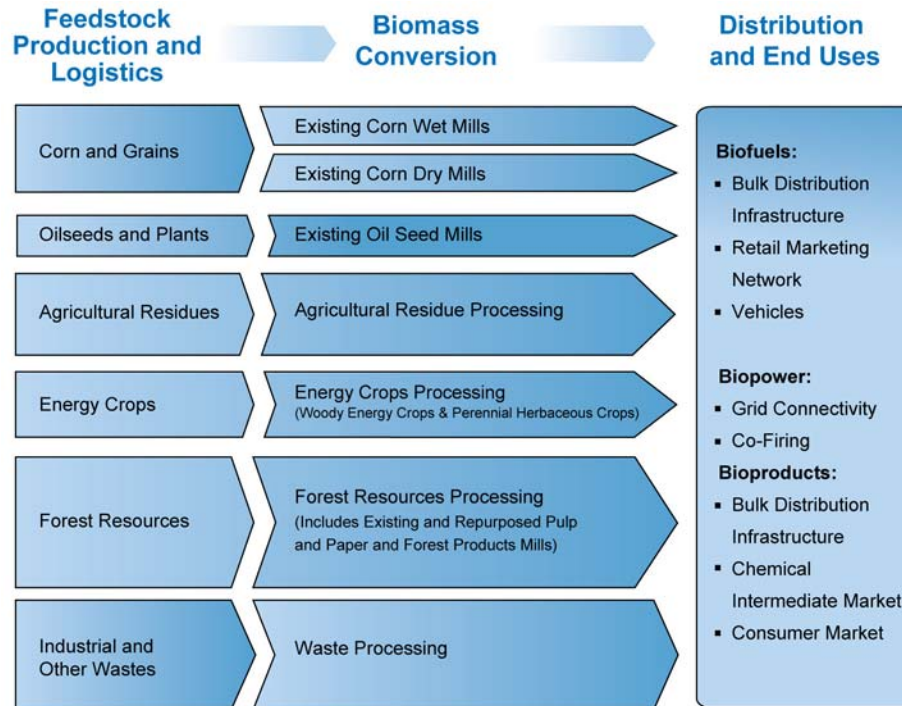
Feedstock Production and Logistics

Biomass Conversion

Distribution and End Uses

Corn and Grains

Existing Corn Wet Mills

Existing Corn Dry Mills

Oilseeds and Plants

Existing Oil Seed Mills

Agricultural Residues

Agricultural Residue Processing

Energy Crops

Energy Crops Processing
(Woody Energy Crops & Perennial Herbaceous Crops)

Forest Resources

Forest Resources Processing
(Includes Existing and Repurposed Pulp and Paper and Forest Products Mills)

Industrial and Other Wastes

Waste Processing

Biofuels:
▪ Bulk Distribution Infrastructure
▪ Retail Marketing Network
▪ Vehicles

Biopower:
▪ Grid Connectivity
▪ Co-Firing

Bioproducts:
▪ Bulk Distribution Infrastructure
▪ Chemical Intermediate Market
▪ Consumer Market